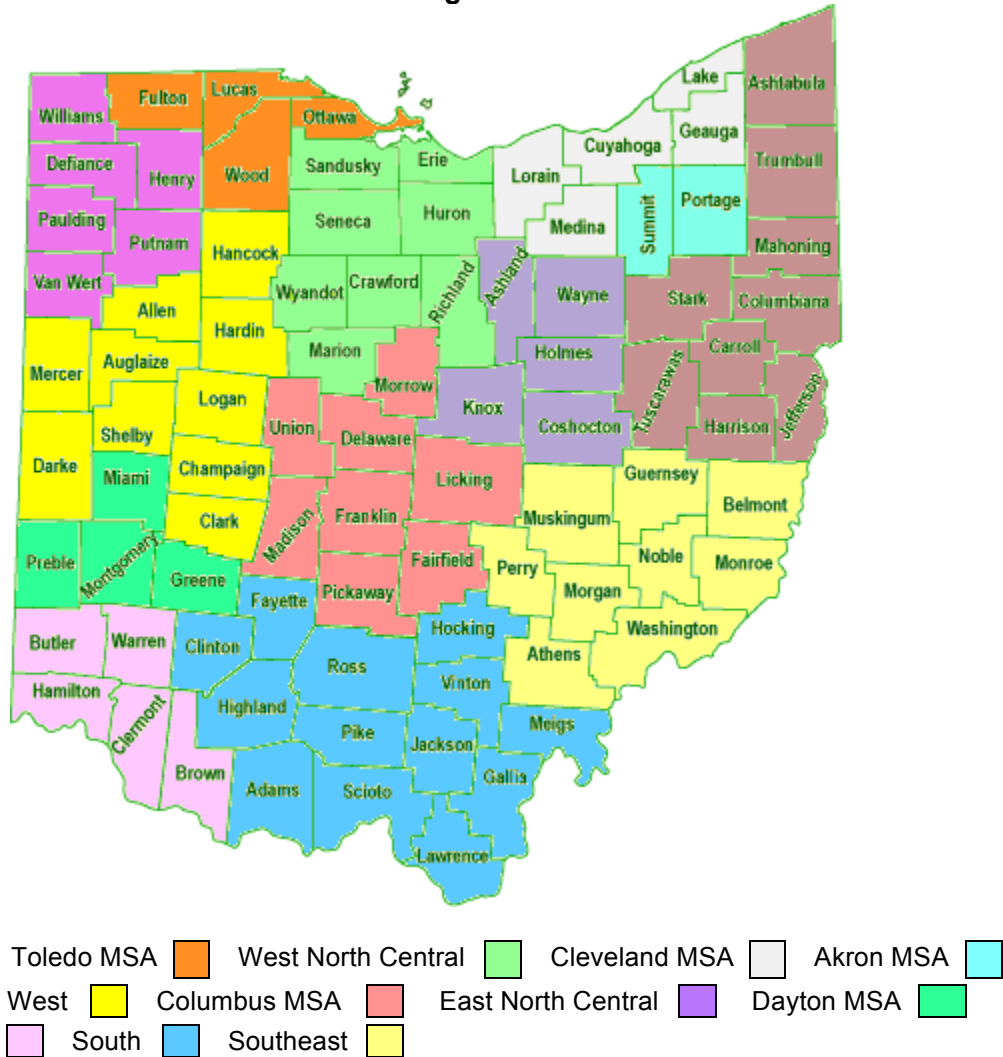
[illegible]

Williams Fulton Lucas Ottawa Defiance Henry Wood Paulding Putnam Van Wert Hancock Sandusky Erie Seneca Huron Lorain Cuyahoga Lake Geauga Ashtabula Trumbull Medina Summit Portage Mahoning Allen Hardin Wyandot Crawford Richland Ashland Wayne Stark Columbiana Mercer Auglaize Marion Morrow Holmes Carroll Tuscarawas Jefferson Logan Union Delaware Knox Coshocton Harrison Shelby Darke Miami Champaign Licking Guernsey Belmont Clark Madison Franklin Muskingum Noble Monroe Preble Montgomery Greene Fayette Pickaway Fairfield Perry Morgan Butler Warren Clinton Ross Hocking Washington Athens Hamilton Clermont Highland Vinton Meigs Pike Jackson Brown Adams Scioto Gallia Lawrence

Toledo MSA West North Central Cleveland MSA Akron MSA
West Columbus MSA East North Central Dayton MSA
South Southeast